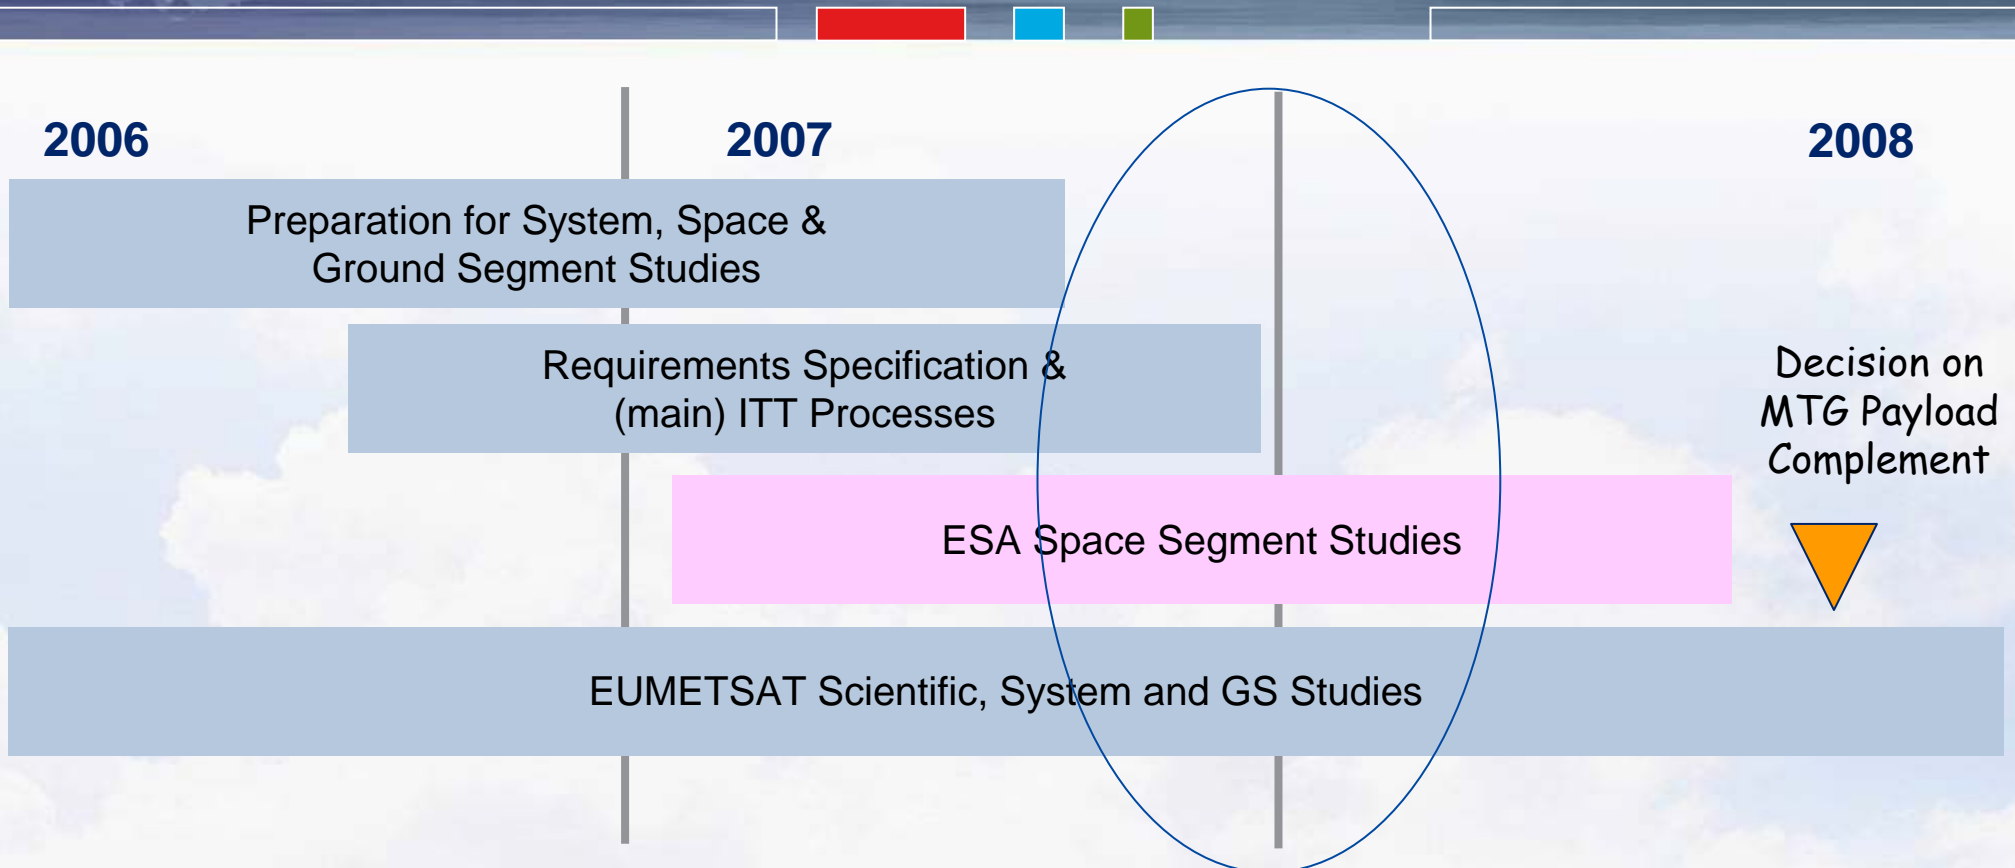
2006

2007

2008

Preparation for System, Space & Ground Segment Studies

Requirements Specification & (main) ITT Processes

Decision on MTG Payload Complement

ESA Space Segment Studies

EUMETSAT Scientific, System and GS Studies